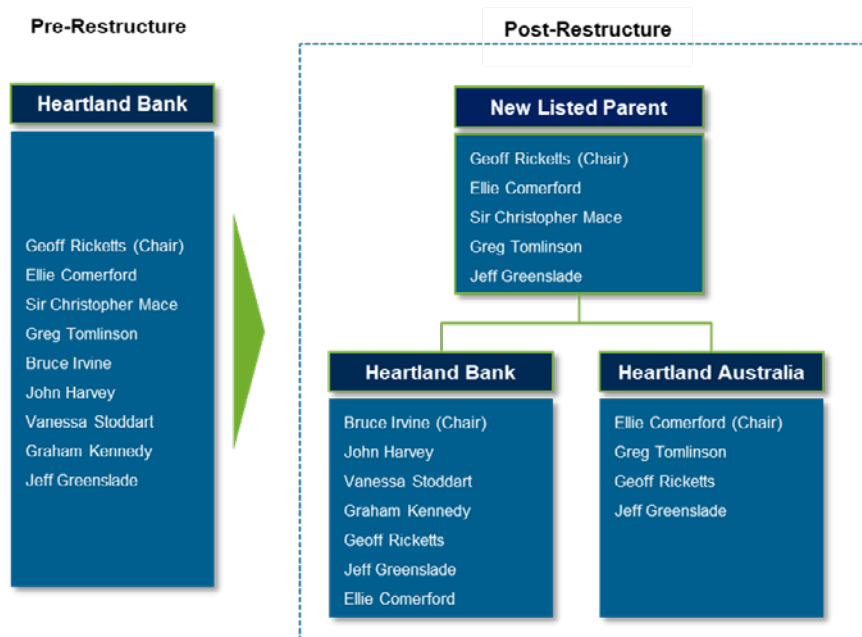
Pre-Restructure

Heartland Bank

Geoff Ricketts (Chair)
Ellie Comerford
Sir Christopher Mace
Greg Tomlinson
Bruce Irvine
John Harvey
Vanessa Stoddart
Graham Kennedy
Jeff Greenslade

Post-Restructure

New Listed Parent

Geoff Ricketts (Chair)
Ellie Comerford
Sir Christopher Mace
Greg Tomlinson
Jeff Greenslade

Heartland Bank

Bruce Irvine (Chair)
John Harvey
Vanessa Stoddart
Graham Kennedy
Geoff Ricketts
Jeff Greenslade
Ellie Comerford

Heartland Australia

Ellie Comerford (Chair)
Greg Tomlinson
Geoff Ricketts
Jeff Greenslade